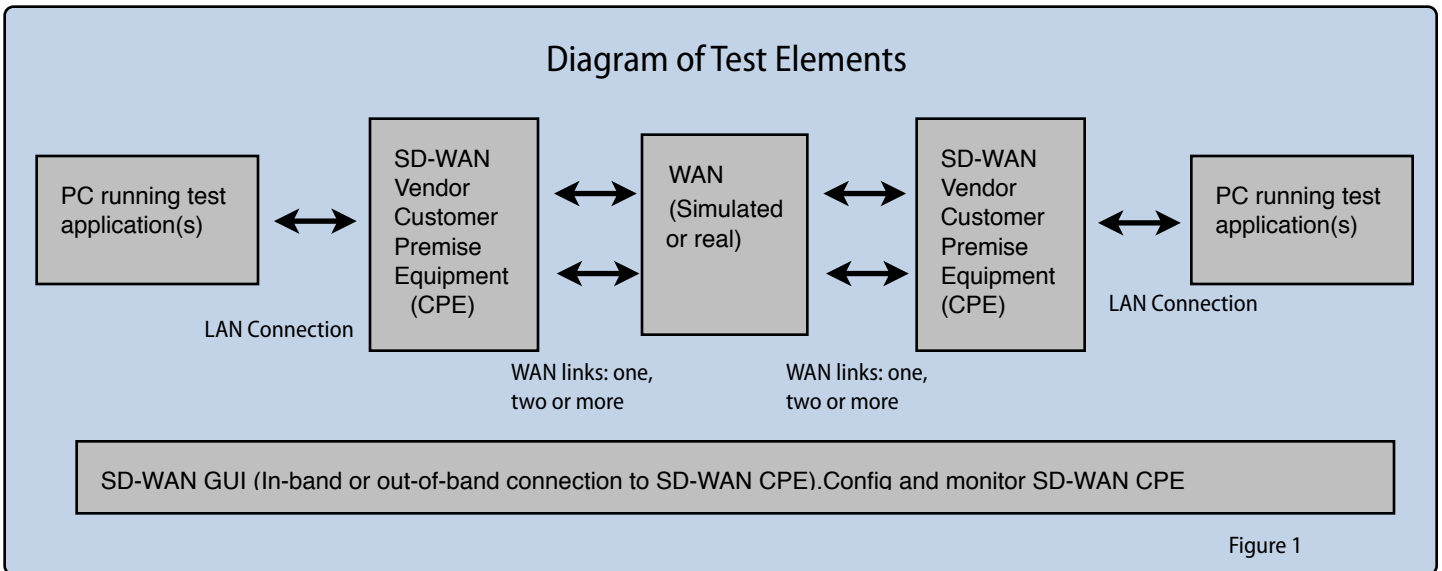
Diagram of Test Elements

PC running test application(s)

SD-WAN Vendor Customer Premise Equipment (CPE)

LAN Connection

WAN (Simulated or real)

WAN links: one, two or more

SD-WAN Vendor Customer Premise Equipment (CPE)

WAN links: one, two or more

PC running test application(s)

LAN Connection

SD-WAN GUI (In-band or out-of-band connection to SD-WAN CPE).Config and monitor SD-WAN CPE

Figure 1